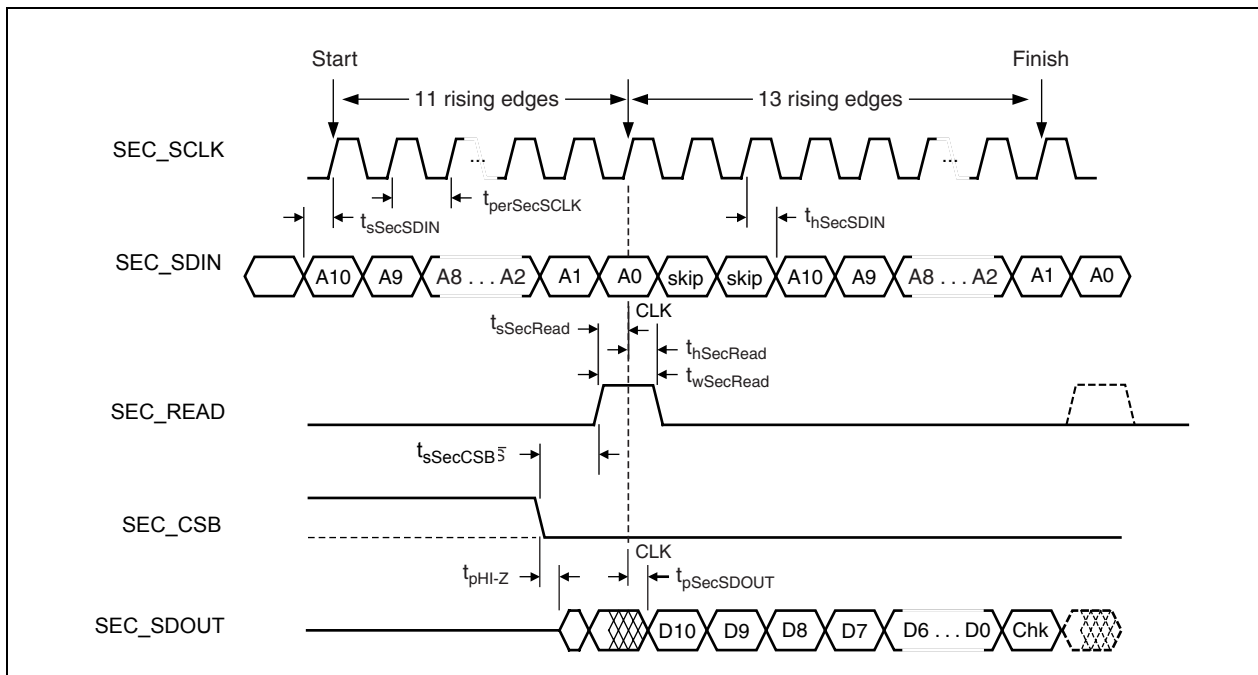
Start

Finish

11 rising edges

13 rising edges

SEC_SCLK

...

...

$t_{sSecSDIN}$

$t_{perSecSCLK}$

$t_{hSecSDIN}$

SEC_SDIN

A10

A9

A8 . . . A2

A1

A0

skip

skip

A10

A9

A8 . . . A2

A1

A0

CLK

$t_{sSecRead}$

$t_{hSecRead}$

$t_{wSecRead}$

SEC_READ

$t_{sSecCSB\bar{5}}$

SEC_CSB

CLK

$t_{pHI-Z}$

$t_{pSecSDOUT}$

SEC_SDOUT

D10

D9

D8

D7

D6 . . . D0

Chk